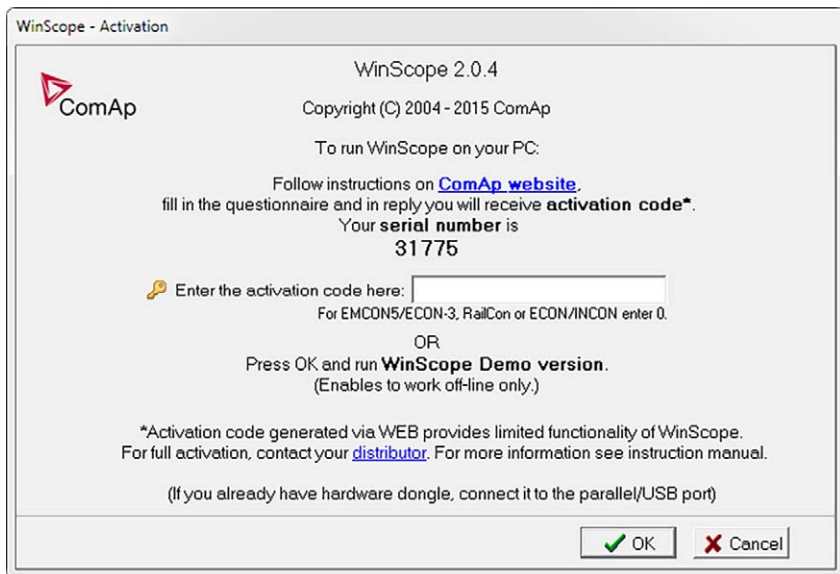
WinScope - Activation

ComAp

WinScope 2.0.4

Copyright (C) 2004 - 2015 ComAp

To run WinScope on your PC:

Follow instructions on ComAp website, fill in the questionnaire and in reply you will receive activation code*.
Your serial number is
31775

Enter the activation code here:

For EMCON5/ECON-3, RailCon or ECON/INCON enter 0.

OR
Press OK and run WinScope Demo version.
(Enables to work off-line only.)

*Activation code generated via WEB provides limited functionality of WinScope.
For full activation, contact your distributor. For more information see instruction manual.

(If you already have hardware dongle, connect it to the parallel/USB port)

OK
Cancel